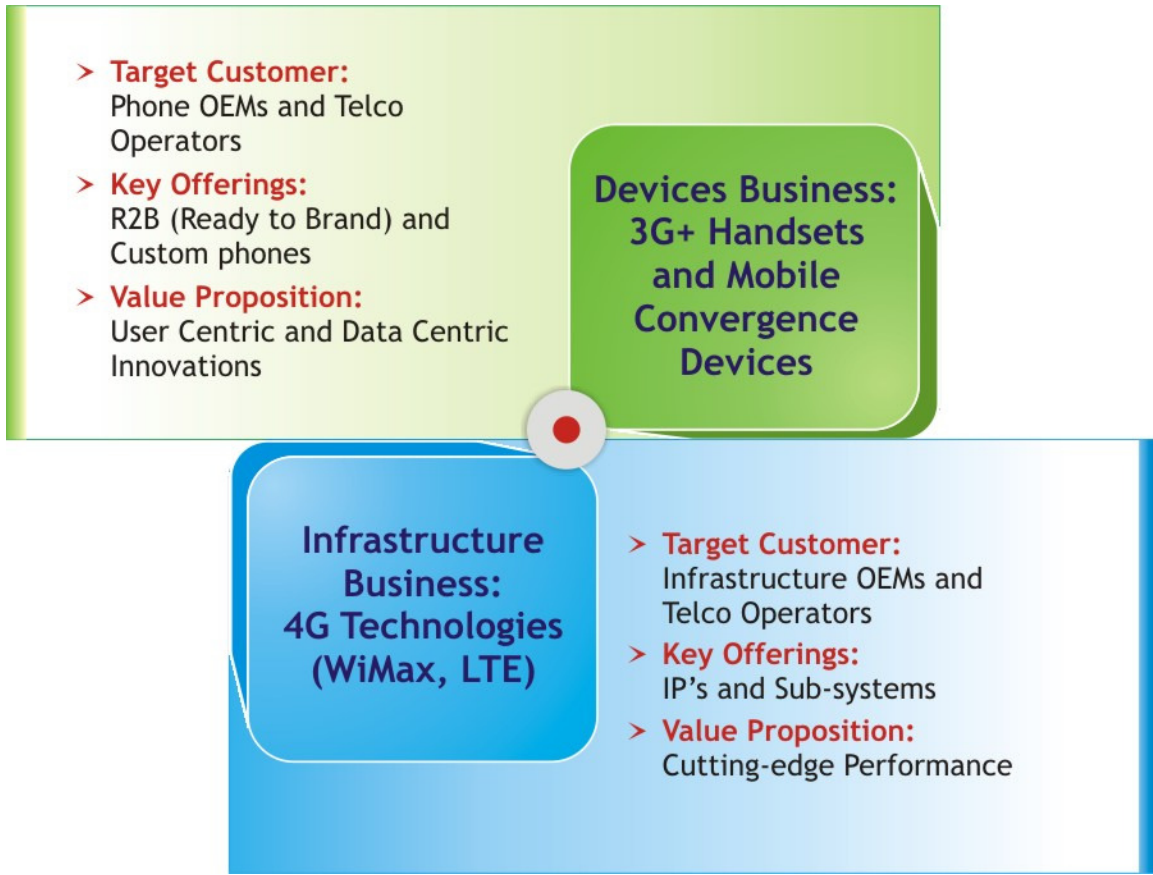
> Target Customer:
Phone OEMs and Telco Operators

> Key Offerings:
R2B (Ready to Brand) and Custom phones

> Value Proposition:
User Centric and Data Centric Innovations

Devices Business: 3G+ Handsets and Mobile Convergence Devices

Infrastructure Business: 4G Technologies (WiMax, LTE)

> Target Customer:
Infrastructure OEMs and Telco Operators

> Key Offerings:
IP's and Sub-systems

> Value Proposition:
Cutting-edge Performance